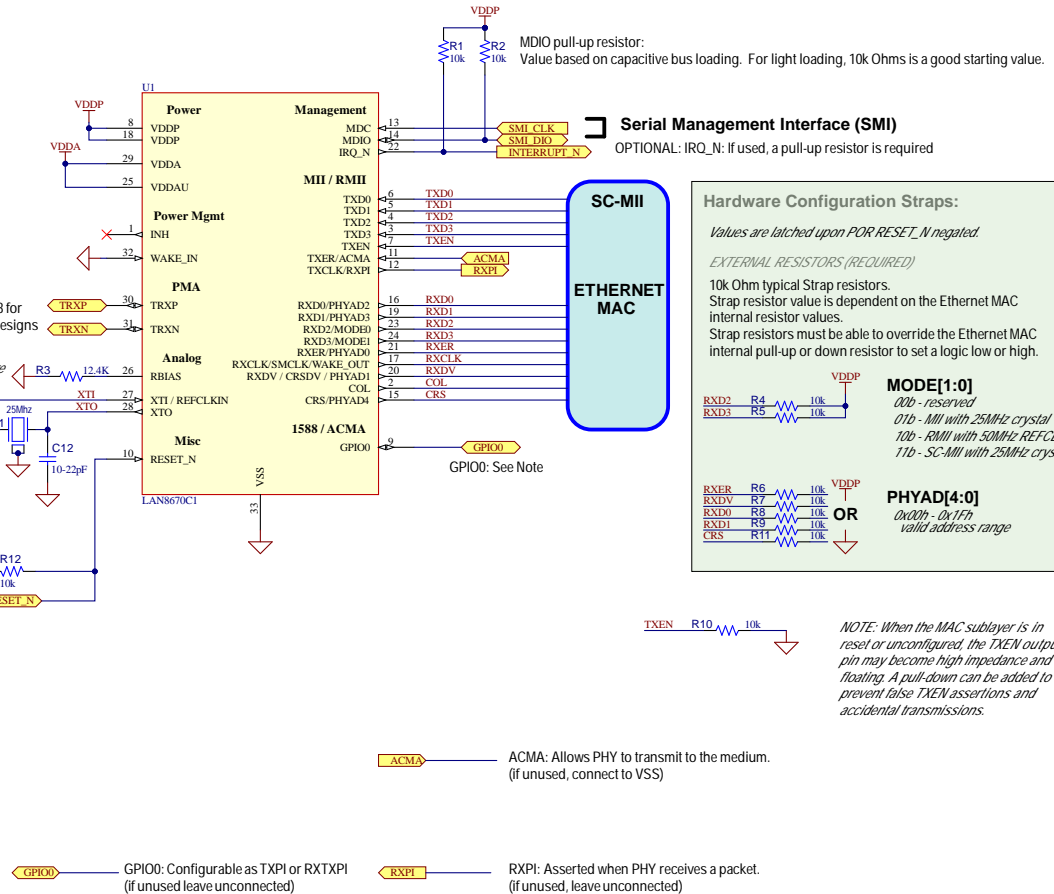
VDDP

R1
10k

R2
10k

MDIO pull-up resistor:
Value based on capacitive bus loading. For light loading, 10k Ohms is a good starting value.

U1

VDDP

VDDA

Power
8 VDDP
18 VDDP
29 VDDA
25 VDDAU

Power Mgmt
1 INH
32 WAKE_IN

PMA
30 TRXP
31 TRXN

3 for
esigns

TRXP
TRXN

R3 12.4K 26 RBIAS

Analog

XTI 27 XTI / REFCLKIN
XTO 28 XTO

25Mhz
1

C12
10-22pF

Misc
10 RESET_N

R12
10k
ESET_N

LAN8670C1

VSS
33

Management
MDC 13
MDIO 14
IRQ_N 22

SMI_CLK
SMI_DIO
INTERRUPT_N

Serial Management Interface (SMI)
OPTIONAL: IRQ_N: If used, a pull-up resistor is required

MII / RMII
TXD0 6 TXD0
TXD1 5 TXD1
TXD2 4 TXD2
TXD3 3 TXD3
TXEN 7 TXEN
TXER/ACMA 11 ACMA
TXCLK/RXPI 12 RXPI

RXD0/PHYAD2 16 RXD0
RXD1/PHYAD3 19 RXD1
RXD2/MODE0 23 RXD2
RXD3/MODE1 24 RXD3
RXER/PHYAD0 21 RXER
RXCLK/SMCLK/WAKE_OUT 17 RXCLK
RXDV / CRSDV / PHYAD1 20 RXDV
COL 2 COL
CRS/PHYAD4 15 CRS

1588 / ACMA
GPIO0 9 GPIO0

GPIO0: See Note

SC-MII

ETHERNET
MAC

Hardware Configuration Straps:
Values are latched upon POR RESET_N negated.
EXTERNAL RESISTORS (REQUIRED)
10k Ohm typical Strap resistors.
Strap resistor value is dependent on the Ethernet MAC internal resistor values.
Strap resistors must be able to override the Ethernet MAC internal pull-up or down resistor to set a logic low or high.

VDDP
RXD2 R4 10k
RXD3 R5 10k

MODE[1:0]
00b - reserved
01b - MII with 25MHz crystal
10b - RMII with 50MHz REFCL
11b - SC-MII with 25MHz crys

RXER R6 10k
RXDV R7 10k
RXD0 R8 10k
RXD1 R9 10k
CRS R11 10k
VDDP
OR

PHYAD[4:0]
0x00h - 0x1Fh
valid address range

TXEN R10 10k

NOTE: When the MAC sublayer is in reset or unconfigured, the TXEN outpu pin may become high impedance and floating. A pull-down can be added to prevent false TXEN assertions and accidental transmissions.

ACMA
ACMA: Allows PHY to transmit to the medium.
(if unused, connect to VSS)

GPIO0
GPIO0: Configurable as TXPI or RXTXPI
(if unused leave unconnected)

RXPI
RXPI: Asserted when PHY receives a packet.
(if unused, leave unconnected)